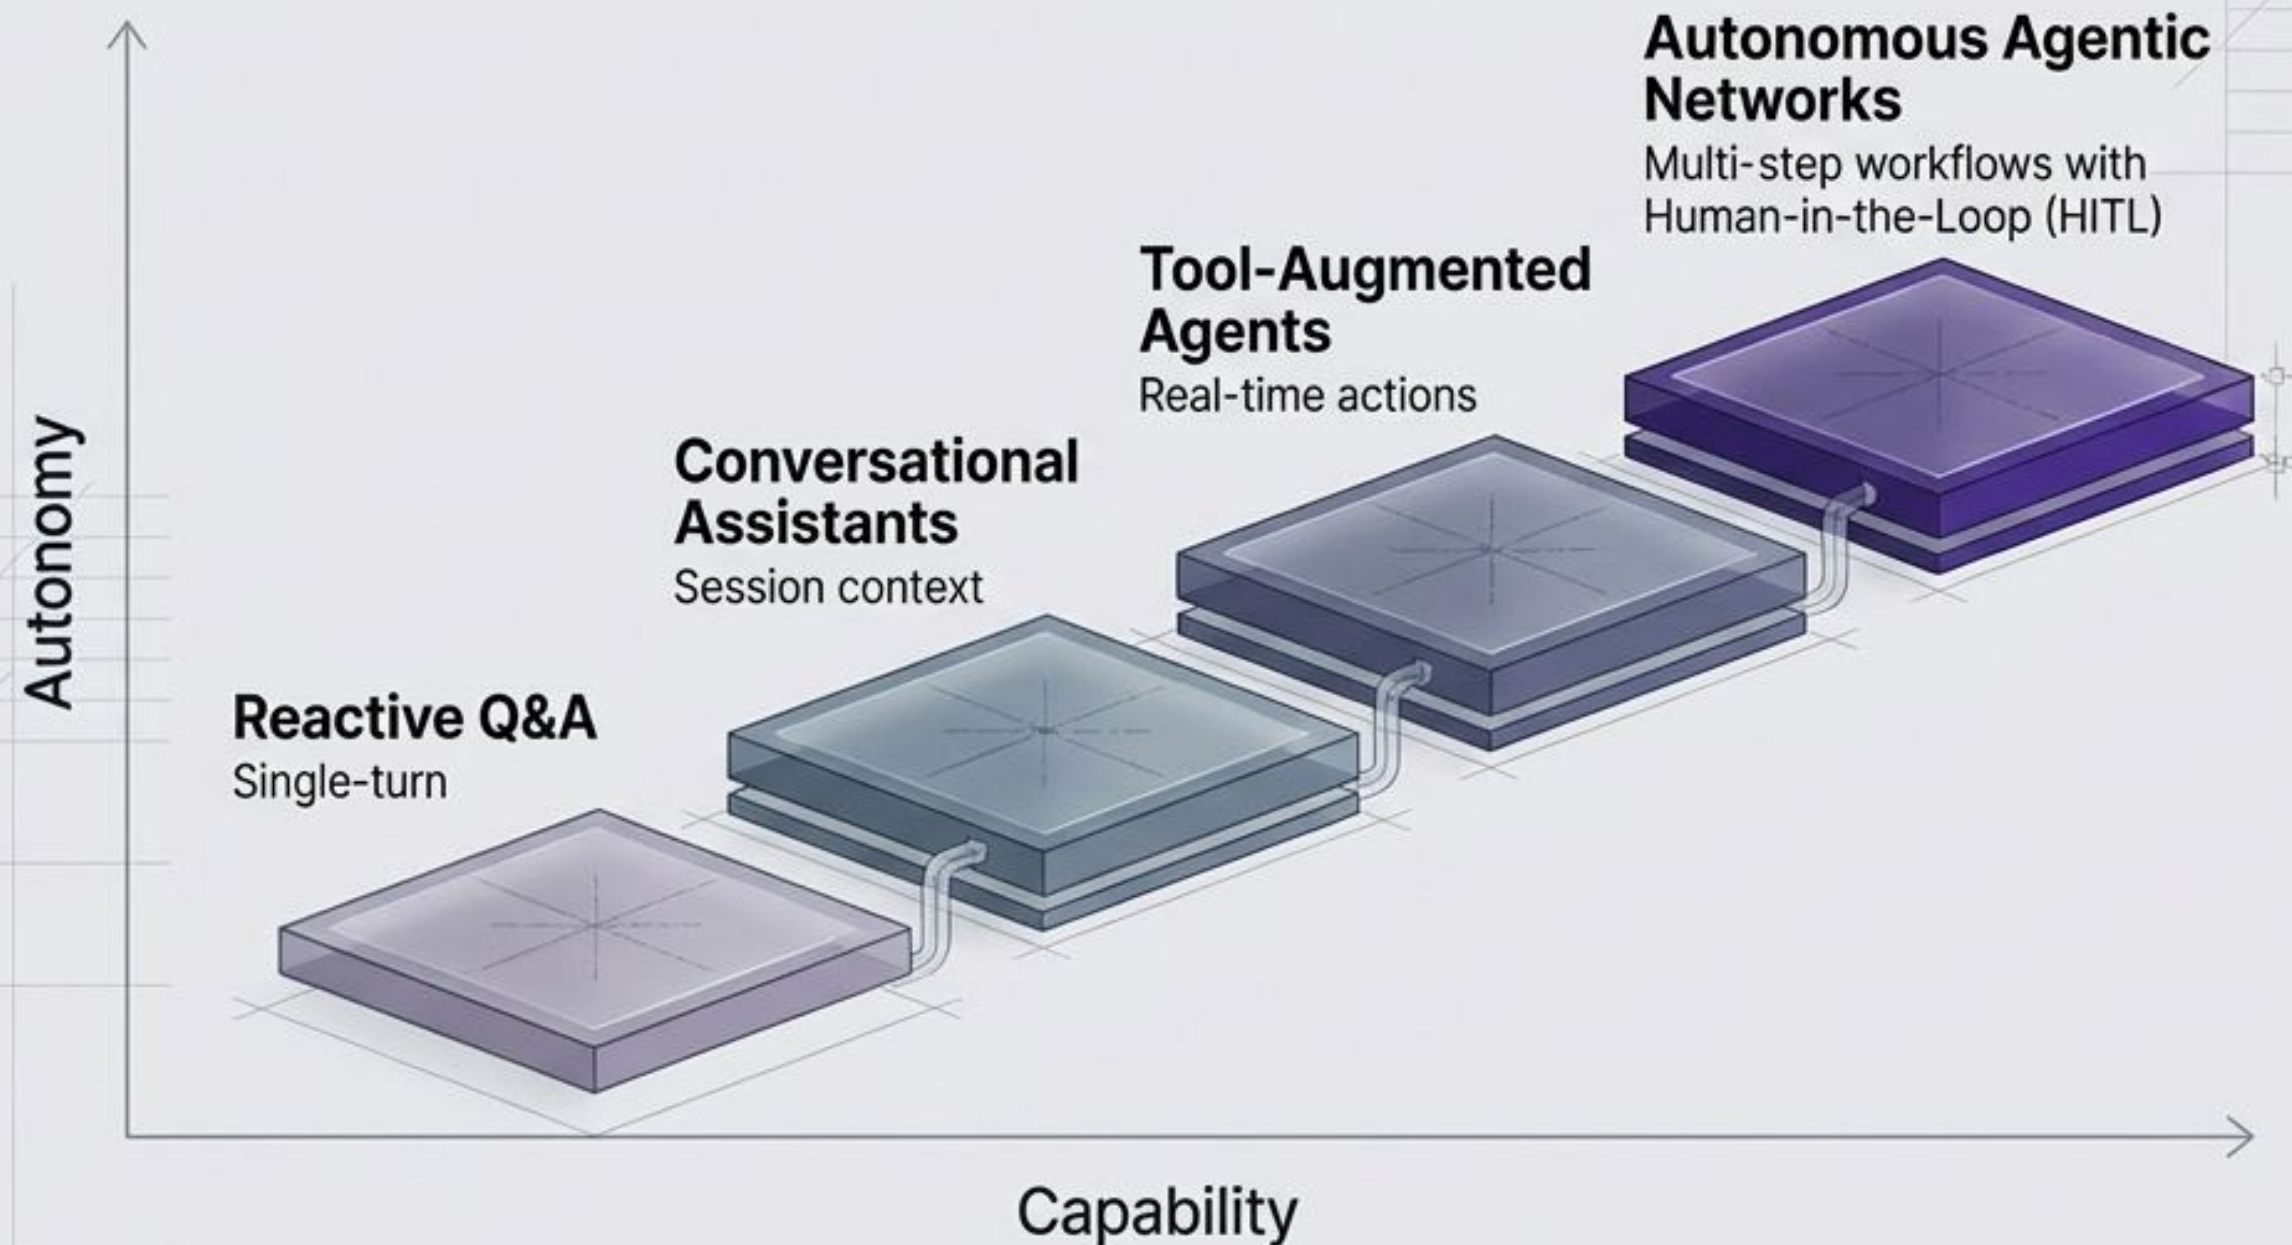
Autonomy

Reactive Q&A
Single-turn

Conversational Assistants
Session context

Tool-Augmented Agents
Real-time actions

Autonomous Agentic Networks
Multi-step workflows with Human-in-the-Loop (HITL)

Capability